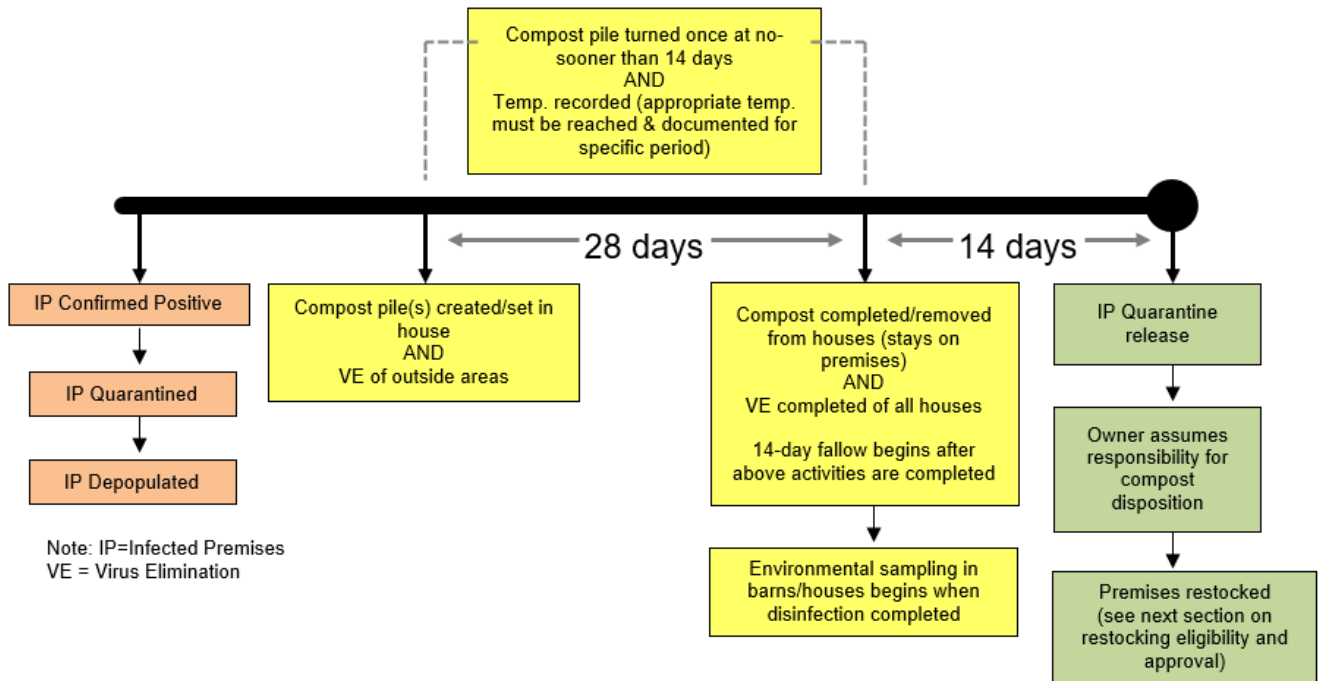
Compost pile turned once at no-sooner than 14 days
AND
Temp. recorded (appropriate temp. must be reached & documented for specific period)

28 days

14 days

IP Confirmed Positive

IP Quarantined

IP Depopulated

Note: IP=Infected Premises
VE = Virus Elimination

Compost pile(s) created/set in house
AND
VE of outside areas

Compost completed/removed from houses (stays on premises)
AND
VE completed of all houses

14-day fallow begins after above activities are completed

Environmental sampling in barns/houses begins when disinfection completed

IP Quarantine release

Owner assumes responsibility for compost disposition

Premises restocked (see next section on restocking eligibility and approval)